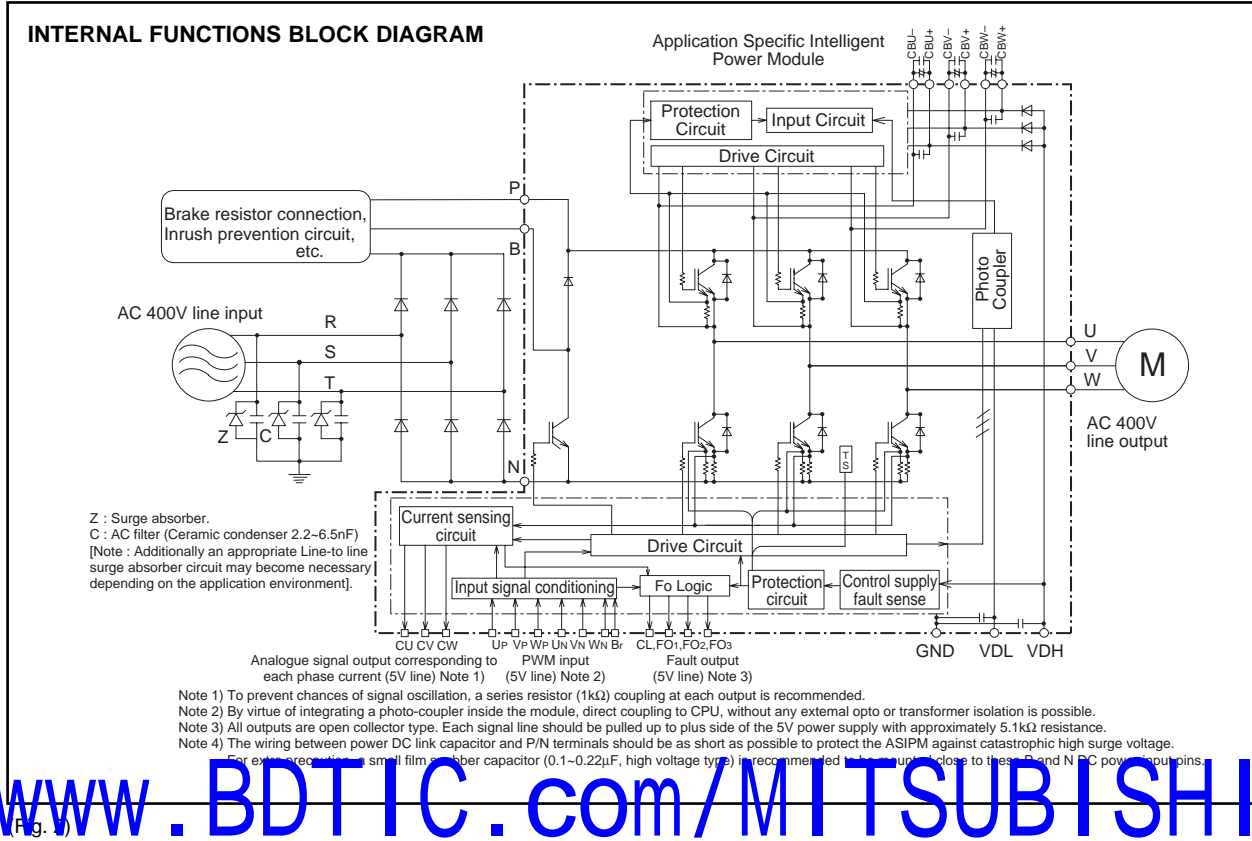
INTERNAL FUNCTIONS BLOCK DIAGRAM

Application Specific Intelligent Power Module

CBU– CBU+ CBV– CBV+ CBW– CBW+

Protection Circuit

Input Circuit

Drive Circuit

P

Brake resistor connection, Inrush prevention circuit, etc.

B

Photo Coupler

AC 400V line input

R

S

T

U

V

W

M

AC 400V line output

Z

C

N

T S

Z : Surge absorber.
C : AC filter (Ceramic condenser 2.2~6.5nF)
[Note : Additionally an appropriate Line-to line surge absorber circuit may become necessary depending on the application environment].

Current sensing circuit

Drive Circuit

Input signal conditioning

Fo Logic

Protection circuit

Control supply fault sense

CU CV CW

UP VP WP UN VN WN Br

CL,FO1,FO2,FO3

GND VDL VDH

Analogue signal output corresponding to each phase current (5V line) Note 1)

PWM input (5V line) Note 2)

Fault output (5V line) Note 3)

Note 1) To prevent chances of signal oscillation, a series resistor (1kΩ) coupling at each output is recommended.
Note 2) By virtue of integrating a photo-coupler inside the module, direct coupling to CPU, without any extemal opto or transformer isolation is possible.
Note 3) All outputs are open collector type. Each signal line should be pulled up to plus side of the 5V power supply with approximately 5.1kΩ resistance.
Note 4) The wiring between power DC link capacitor and P/N terminals should be as short as possible to protect the ASIPM against catastrophic high surge voltage. For extra precaution, a small film snubber capacitor (0.1~0.22μF, high voltage type) is recommended to be mounted close to these P and N DC power input pins.

(Fig. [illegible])

www.BDTIC.com/MITSUBISHI